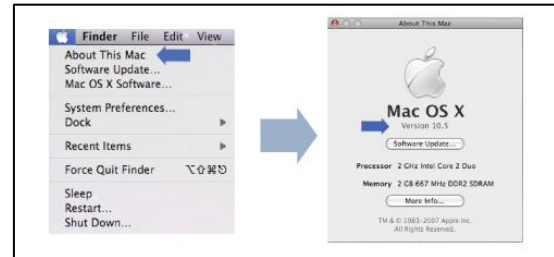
Finder File Edit View
About This Mac
Software Update...
Mac OS X Software...
System Preferences...
Dock
Recent Items
Force Quit Finder ⌥⇧⌘⎋
Sleep
Restart...
Shut Down...

About This Mac
Mac OS X
Version 10.5
Software Update...
Processor 2 GHz Intel Core 2 Duo
Memory 2 GB 667 MHz DDR2 SDRAM
More Info...
TM & © 1983–2007 Apple Inc.
All Rights Reserved.